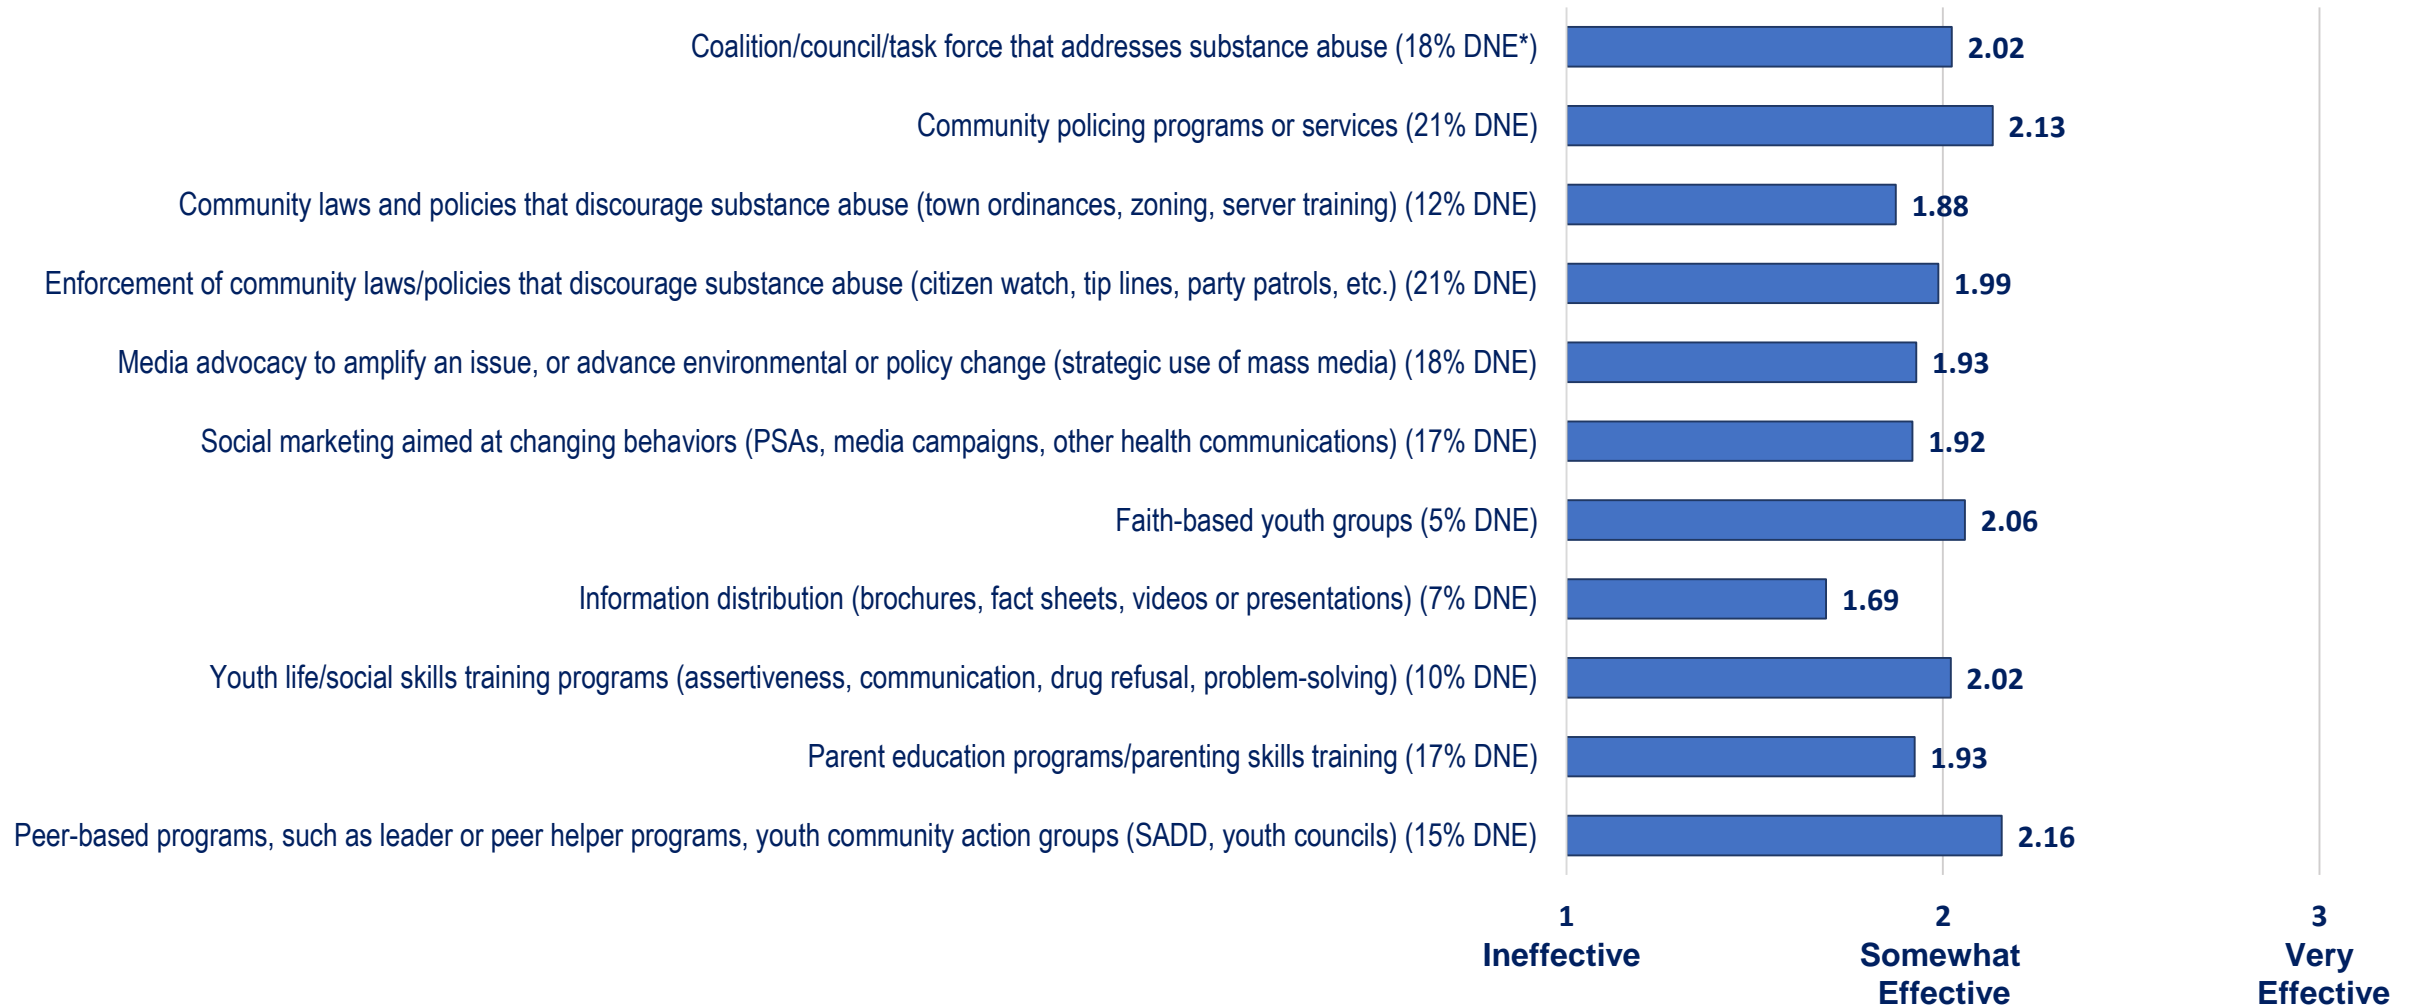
Coalition/council/task force that addresses substance abuse (18% DNE*) 2.02

Community policing programs or services (21% DNE) 2.13

Community laws and policies that discourage substance abuse (town ordinances, zoning, server training) (12% DNE) 1.88

Enforcement of community laws/policies that discourage substance abuse (citizen watch, tip lines, party patrols, etc.) (21% DNE) 1.99

Media advocacy to amplify an issue, or advance environmental or policy change (strategic use of mass media) (18% DNE) 1.93

Social marketing aimed at changing behaviors (PSAs, media campaigns, other health communications) (17% DNE) 1.92

Faith-based youth groups (5% DNE) 2.06

Information distribution (brochures, fact sheets, videos or presentations) (7% DNE) 1.69

Youth life/social skills training programs (assertiveness, communication, drug refusal, problem-solving) (10% DNE) 2.02

Parent education programs/parenting skills training (17% DNE) 1.93

Peer-based programs, such as leader or peer helper programs, youth community action groups (SADD, youth councils) (15% DNE) 2.16

1
Ineffective

2
Somewhat
Effective

3
Very
Effective